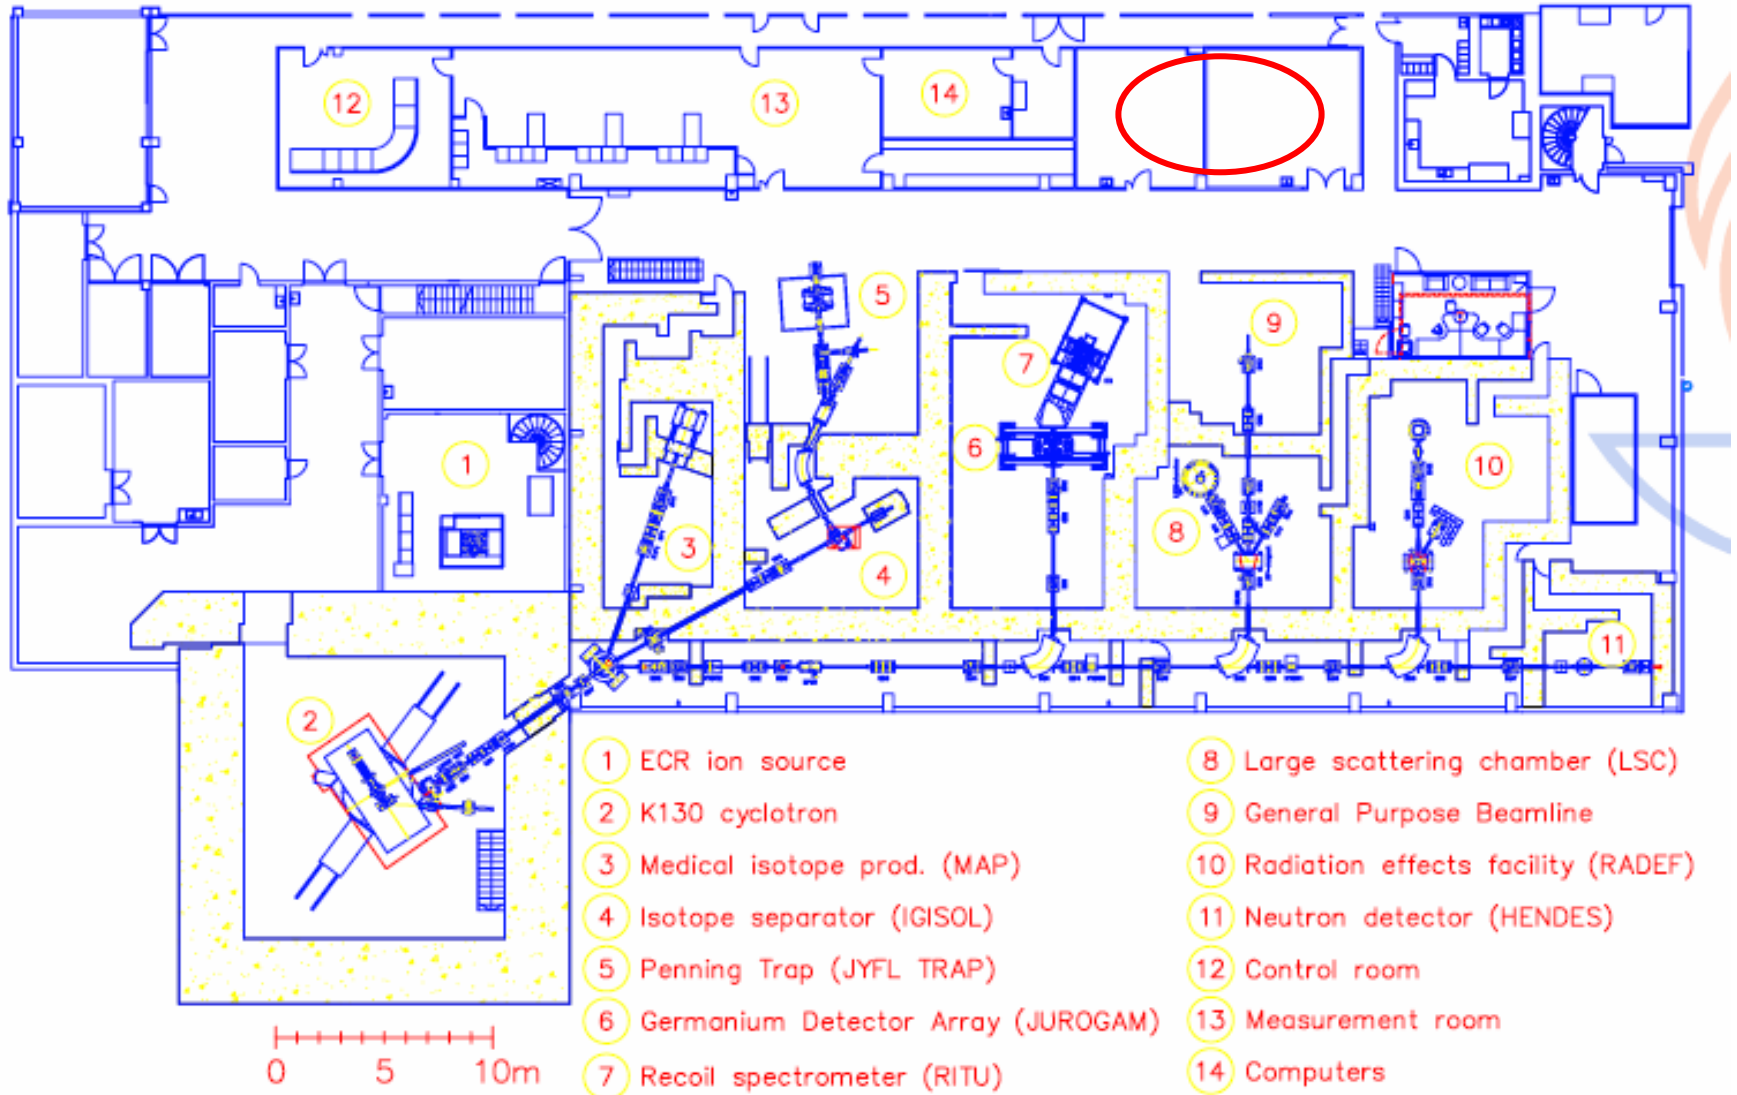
12
13
14
5
9
7
1
6
10
3
8
4
11
2

1 ECR ion source
2 K130 cyclotron
3 Medical isotope prod. (MAP)
4 Isotope separator (IGISOL)
5 Penning Trap (JYFL TRAP)
6 Germanium Detector Array (JUROGAM)
7 Recoil spectrometer (RITU)

8 Large scattering chamber (LSC)
9 General Purpose Beamline
10 Radiation effects facility (RADEF)
11 Neutron detector (HENDES)
12 Control room
13 Measurement room
14 Computers

0 5 10m